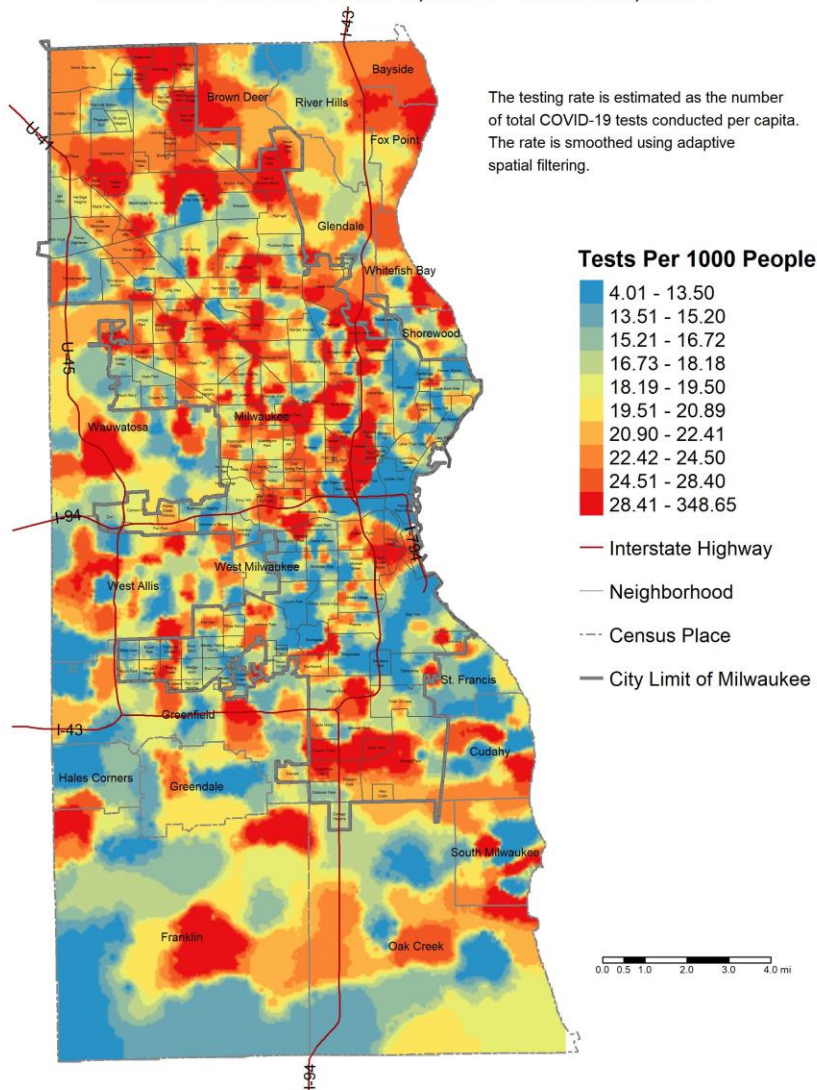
The testing rate is estimated as the number of total COVID-19 tests conducted per capita. The rate is smoothed using adaptive spatial filtering.

Tests Per 1000 People
4.01 - 13.50
13.51 - 15.20
15.21 - 16.72
16.73 - 18.18
18.19 - 19.50
19.51 - 20.89
20.90 - 22.41
22.42 - 24.50
24.51 - 28.40
28.41 - 348.65
Interstate Highway
Neighborhood
Census Place
City Limit of Milwaukee

0.0 0.5 1.0 2.0 3.0 4.0 mi

I-43
U-41
Bayside
Brown Deer
River Hills
Fox Point
Glendale
Whitefish Bay
Shorewood
U-45
Milwaukee
Wauwatosa
I-94
I-794
West Milwaukee
West Allis
St. Francis
I-43
Greenfield
Cudahy
Hales Corners
Greendale
South Milwaukee
Franklin
Oak Creek
I-94